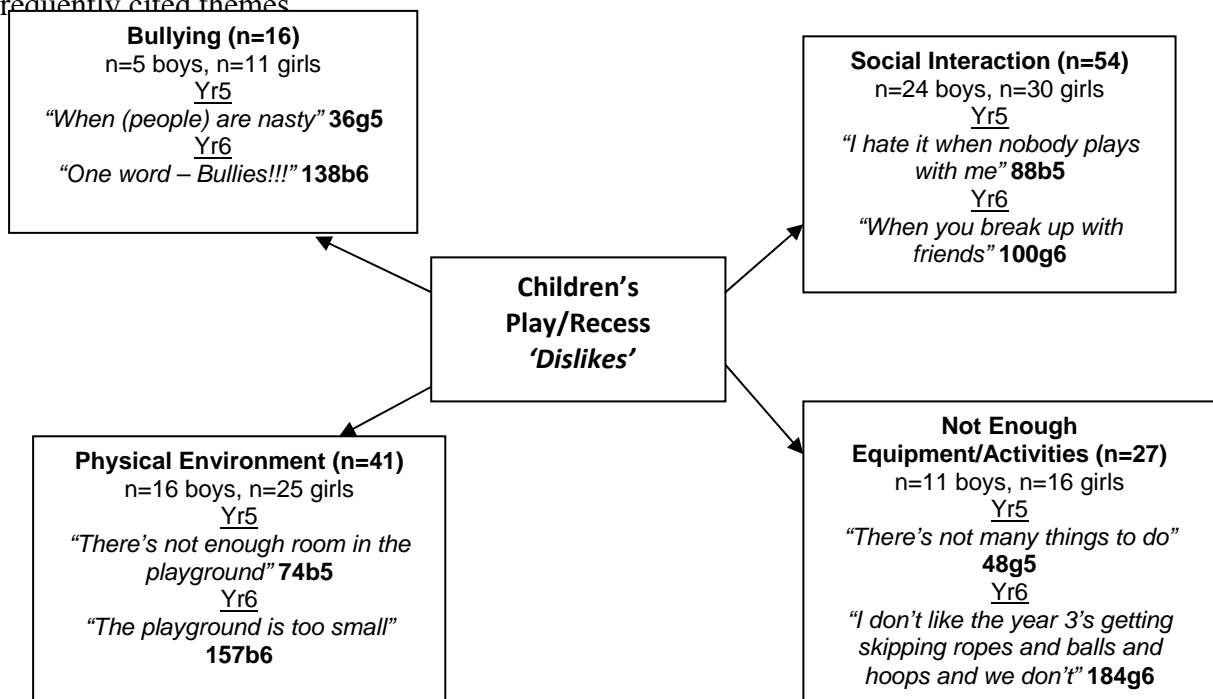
requently cited themes

**Bullying (n=16)**
n=5 boys, n=11 girls
Yr5
*"When (people) are nasty"* **36g5**
Yr6
*"One word – Bullies!!!"* **138b6**

**Social Interaction (n=54)**
n=24 boys, n=30 girls
Yr5
*"I hate it when nobody plays with me"* **88b5**
Yr6
*"When you break up with friends"* **100g6**

**Children's Play/Recess *'Dislikes'***

**Physical Environment (n=41)**
n=16 boys, n=25 girls
Yr5
*"There's not enough room in the playground"* **74b5**
Yr6
*"The playground is too small"* **157b6**

**Not Enough Equipment/Activities (n=27)**
n=11 boys, n=16 girls
Yr5
*"There's not many things to do"* **48g5**
Yr6
*"I don't like the year 3's getting skipping ropes and balls and hoops and we don't"* **184g6**